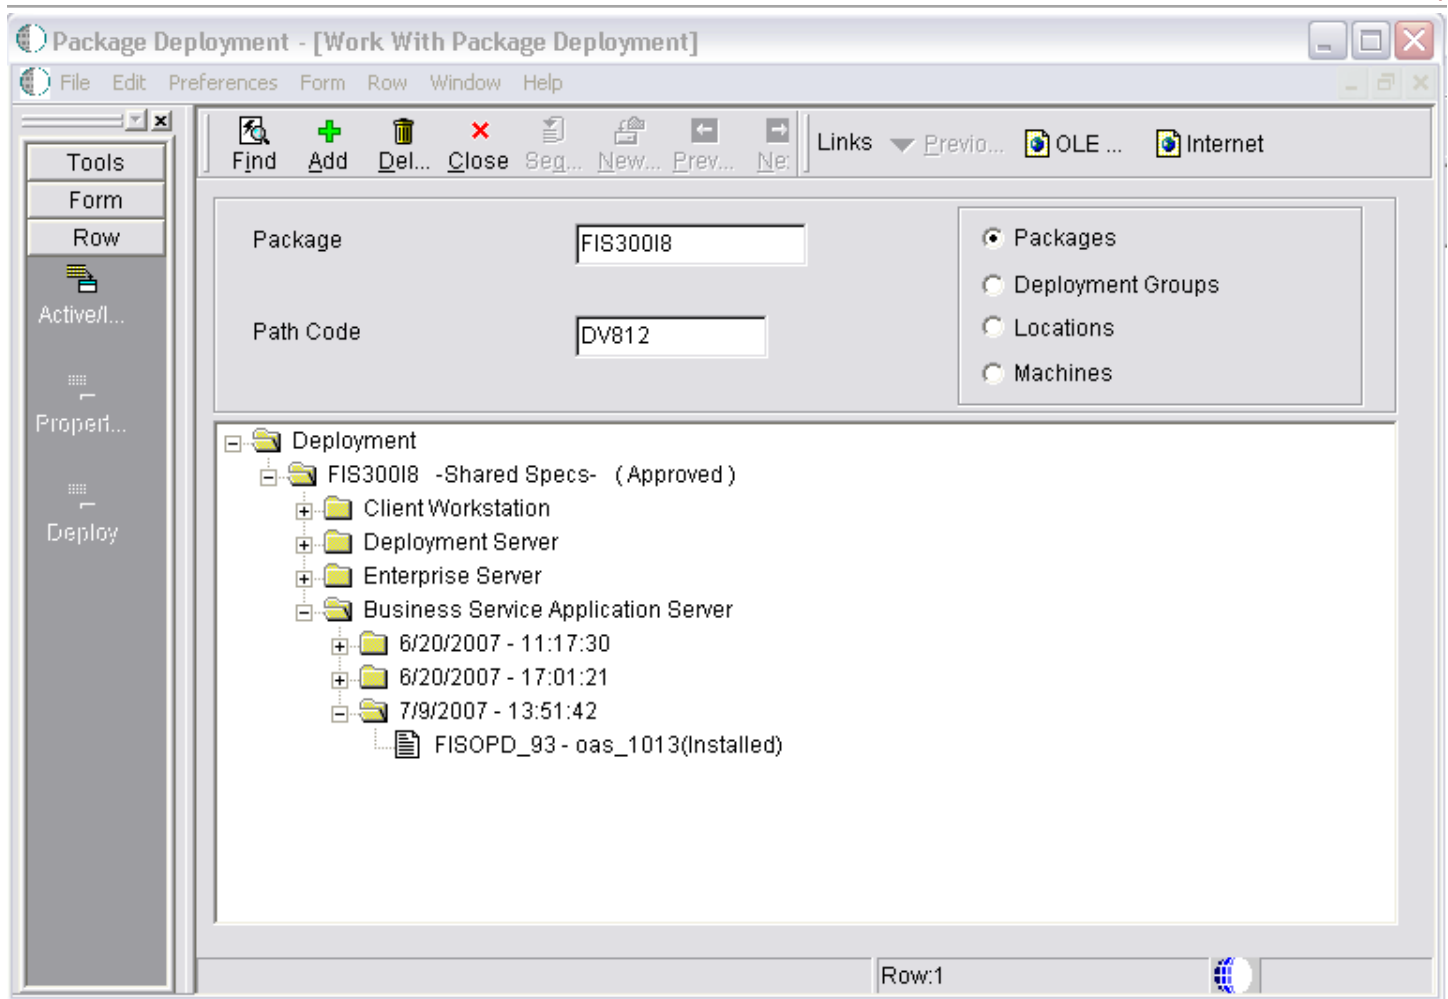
Package Deployment - [Work With Package Deployment]

File Edit Preferences Form Row Window Help

Tools
Form
Row
Active/I...
Properl...
Deploy

Find Add Del... Close Seq... New... Prev... Ne: Links Previo... OLE ... Internet

Package FIS300I8

Path Code DV812

Packages
Deployment Groups
Locations
Machines

Deployment
FIS300I8 -Shared Specs- (Approved)
Client Workstation
Deployment Server
Enterprise Server
Business Service Application Server
6/20/2007 - 11:17:30
6/20/2007 - 17:01:21
7/9/2007 - 13:51:42
FISOPD_93 - oas_1013(Installed)

Row:1